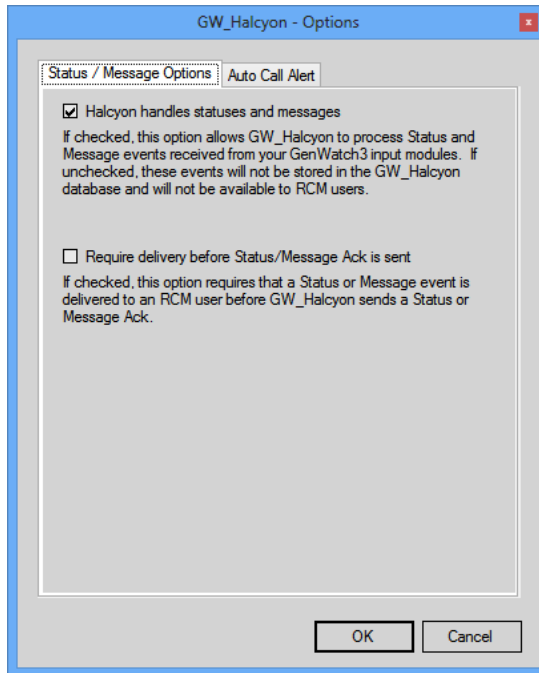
GW_Halcyon - Options

x

Status / Message Options

Auto Call Alert

☑ Halcyon handles statuses and messages

If checked, this option allows GW_Halcyon to process Status and Message events received from your GenWatch3 input modules. If unchecked, these events will not be stored in the GW_Halcyon database and will not be available to RCM users.

☐ Require delivery before Status/Message Ack is sent

If checked, this option requires that a Status or Message event is delivered to an RCM user before GW_Halcyon sends a Status or Message Ack.

OK

Cancel